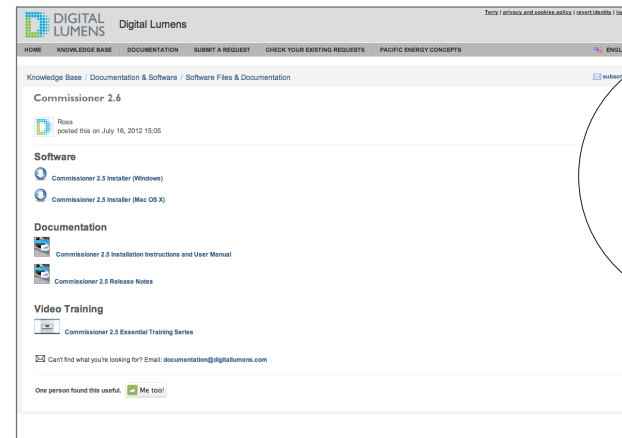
DIGITAL LUMENS Digital Lumens

Terry | privacy and cookies policy | revert identity | lo

HOME KNOWLEDGE BASE DOCUMENTATION SUBMIT A REQUEST CHECK YOUR EXISTING REQUESTS PACIFIC ENERGY CONCEPTS ENGL

Knowledge Base / Documentation & Software / Software Files & Documentation

subscr

Commissioner 2.6

Ross
posted this on July 16, 2012 15:05

Software

Commissioner 2.5 Installer (Windows)

Commissioner 2.5 Installer (Mac OS X)

Documentation

Commissioner 2.5 Installation Instructions and User Manual

Commissioner 2.5 Release Notes

Video Training

Commissioner 2.5 Essential Training Series

Can't find what you're looking for? Email: documentation@digitallumens.com

One person found this useful. Me too!